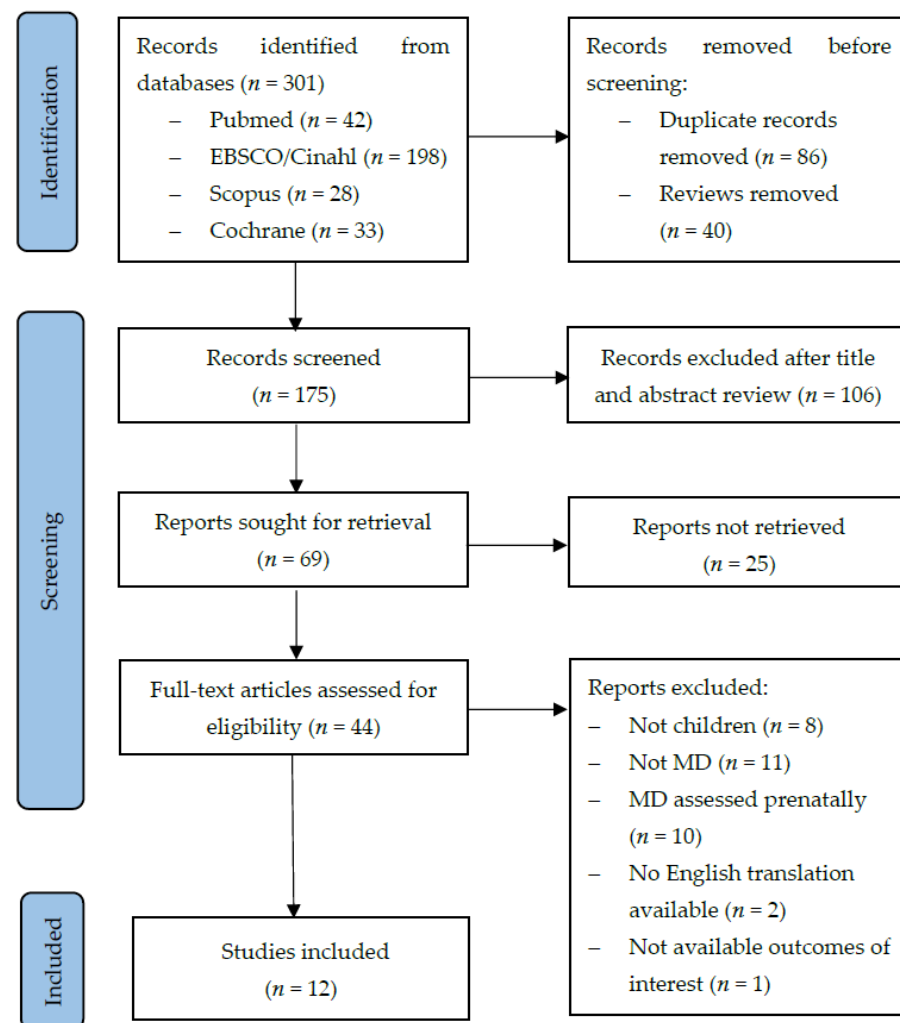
Identification

Records identified from databases ($n$ = 301)
– Pubmed ($n$ = 42)
– EBSCO/Cinahl ($n$ = 198)
– Scopus ($n$ = 28)
– Cochrane ($n$ = 33)

Records removed before screening:
– Duplicate records removed ($n$ = 86)
– Reviews removed ($n$ = 40)

Screening

Records screened ($n$ = 175)

Records excluded after title and abstract review ($n$ = 106)

Reports sought for retrieval ($n$ = 69)

Reports not retrieved ($n$ = 25)

Full-text articles assessed for eligibility ($n$ = 44)

Reports excluded:
– Not children ($n$ = 8)
– Not MD ($n$ = 11)
– MD assessed prenatally ($n$ = 10)
– No English translation available ($n$ = 2)
– Not available outcomes of interest ($n$ = 1)

Included

Studies included ($n$ = 12)